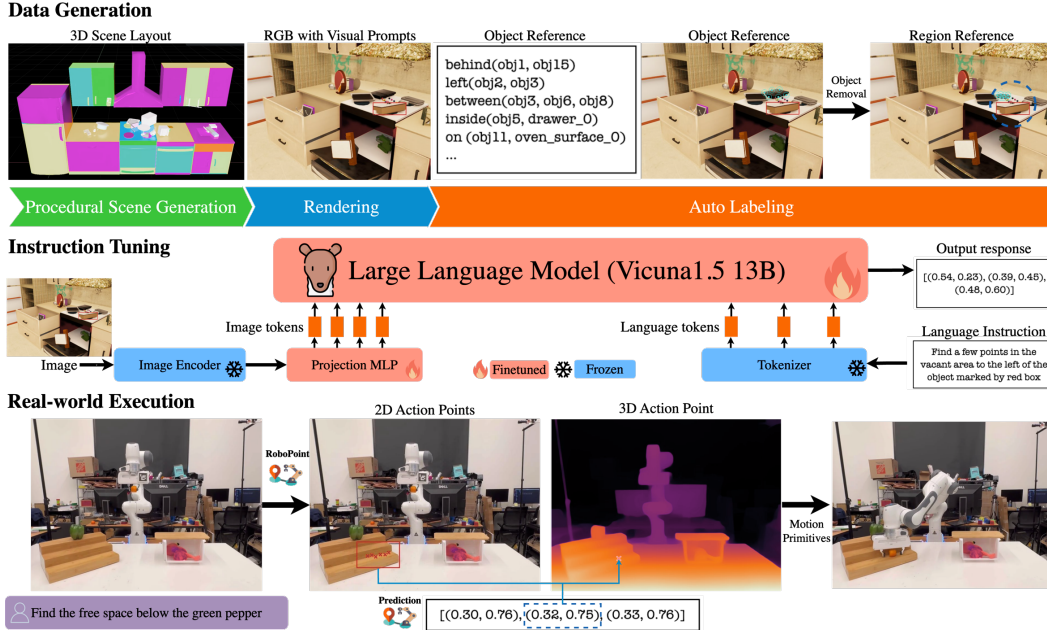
Data Generation

3D Scene Layout

RGB with Visual Prompts

Object Reference

behind(obj1, obj15)
left(obj2, obj3)
between(obj3, obj6, obj8)
inside(obj5, drawer_0)
on (obj11, oven_surface_0)
...

Object Reference

Object Removal

Region Reference

Procedural Scene Generation

Rendering

Auto Labeling

Instruction Tuning

Large Language Model (Vicuna1.5 13B)

Output response

[(0.54, 0.23), (0.39, 0.45), (0.48, 0.60)]

Image tokens

Language tokens

Language Instruction

Find a few points in the vacant area to the left of the object marked by red box

Image

Image Encoder

Projection MLP

Finetuned

Frozen

Tokenizer

Real-world Execution

2D Action Points

3D Action Point

RoboPoint

Motion Primitives

Find the free space below the green pepper

Prediction

[(0.30, 0.76), (0.32, 0.75), (0.33, 0.76)]